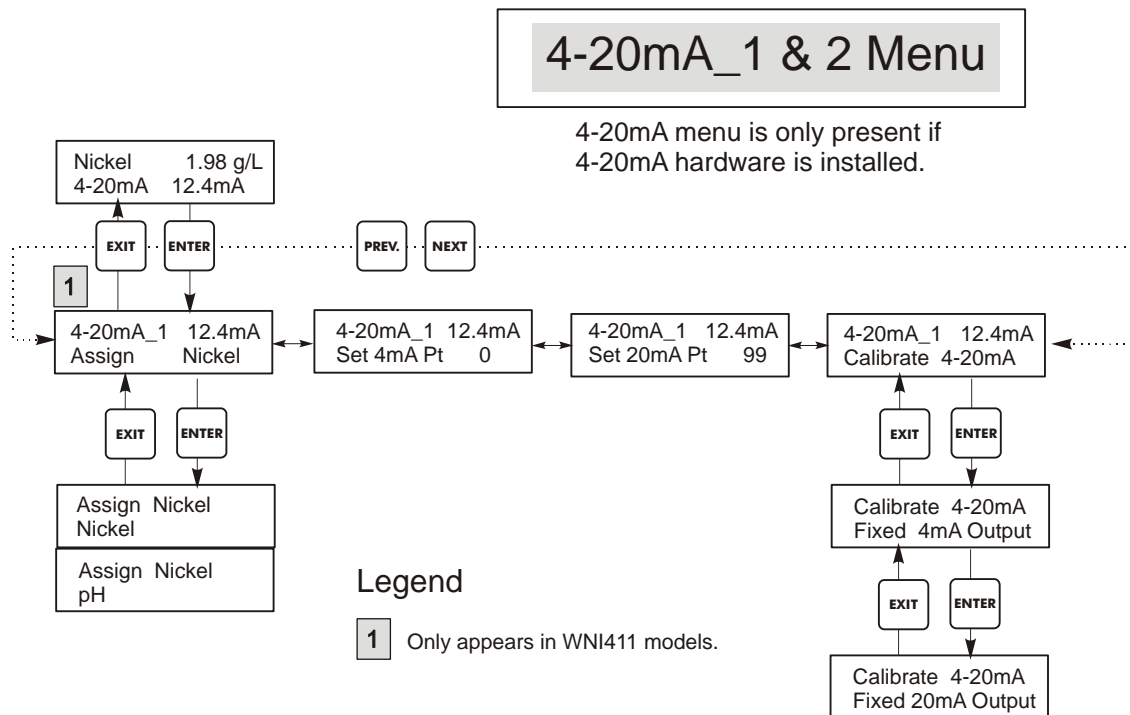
4-20mA_1 & 2 Menu

4-20mA menu is only present if 4-20mA hardware is installed.

Nickel 1.98 g/L
4-20mA 12.4mA

EXIT ENTER PREV. NEXT

1

4-20mA_1 12.4mA
Assign Nickel

4-20mA_1 12.4mA
Set 4mA Pt 0

4-20mA_1 12.4mA
Set 20mA Pt 99

4-20mA_1 12.4mA
Calibrate 4-20mA

EXIT ENTER

Assign Nickel
Nickel

Assign Nickel
pH

EXIT ENTER

Calibrate 4-20mA
Fixed 4mA Output

EXIT ENTER

Calibrate 4-20mA
Fixed 20mA Output

Legend

1 Only appears in WNI411 models.